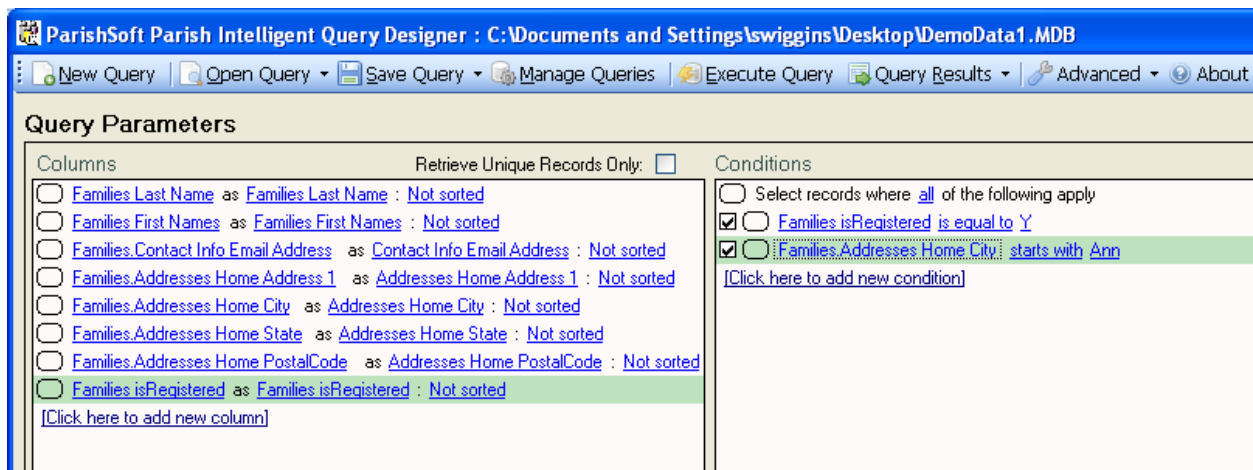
ParishSoft Parish Intelligent Query Designer : C:\Documents and Settings\swiggins\Desktop\DemoData1.MDB

New Query | Open Query ▾ Save Query ▾ Manage Queries | Execute Query Query Results ▾ | Advanced ▾ About

Query Parameters

Columns

Retrieve Unique Records Only:

Families Last Name as Families Last Name : Not sorted
Families First Names as Families First Names : Not sorted
Families.Contact Info Email Address as Contact Info Email Address : Not sorted
Families.Addresses Home Address 1 as Addresses Home Address 1 : Not sorted
Families.Addresses Home City as Addresses Home City : Not sorted
Families.Addresses Home State as Addresses Home State : Not sorted
Families.Addresses Home PostalCode as Addresses Home PostalCode : Not sorted
Families isRegistered as Families isRegistered : Not sorted
[Click here to add new column]

Conditions

Select records where all of the following apply
Families isRegistered is equal to Y
Families.Addresses Home City starts with Ann
[Click here to add new condition]